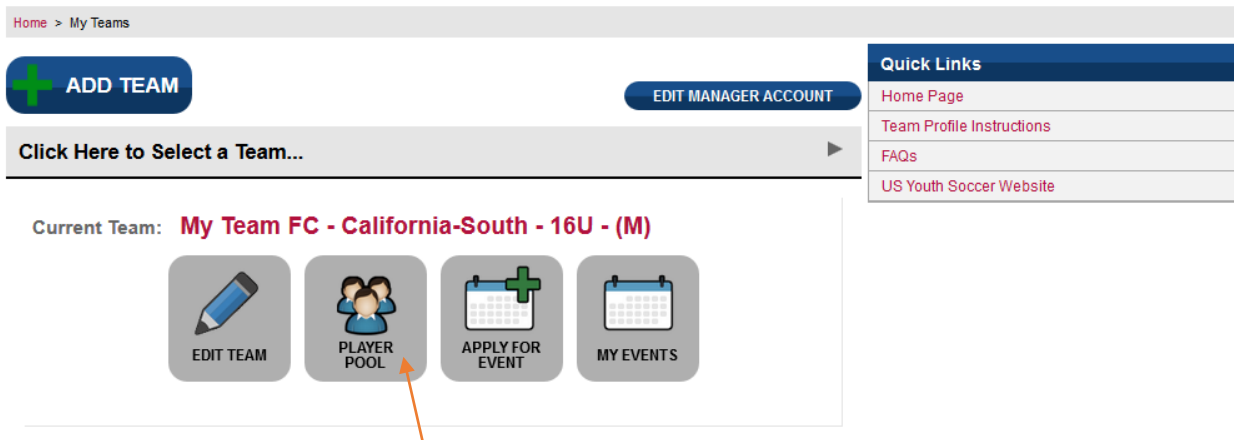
Home > My Teams

ADD TEAM

EDIT MANAGER ACCOUNT

Click Here to Select a Team...

Current Team: My Team FC - California-South - 16U - (M)

EDIT TEAM

PLAYER POOL

APPLY FOR EVENT

MY EVENTS

Quick Links

Home Page

Team Profile Instructions

FAQs

US Youth Soccer Website